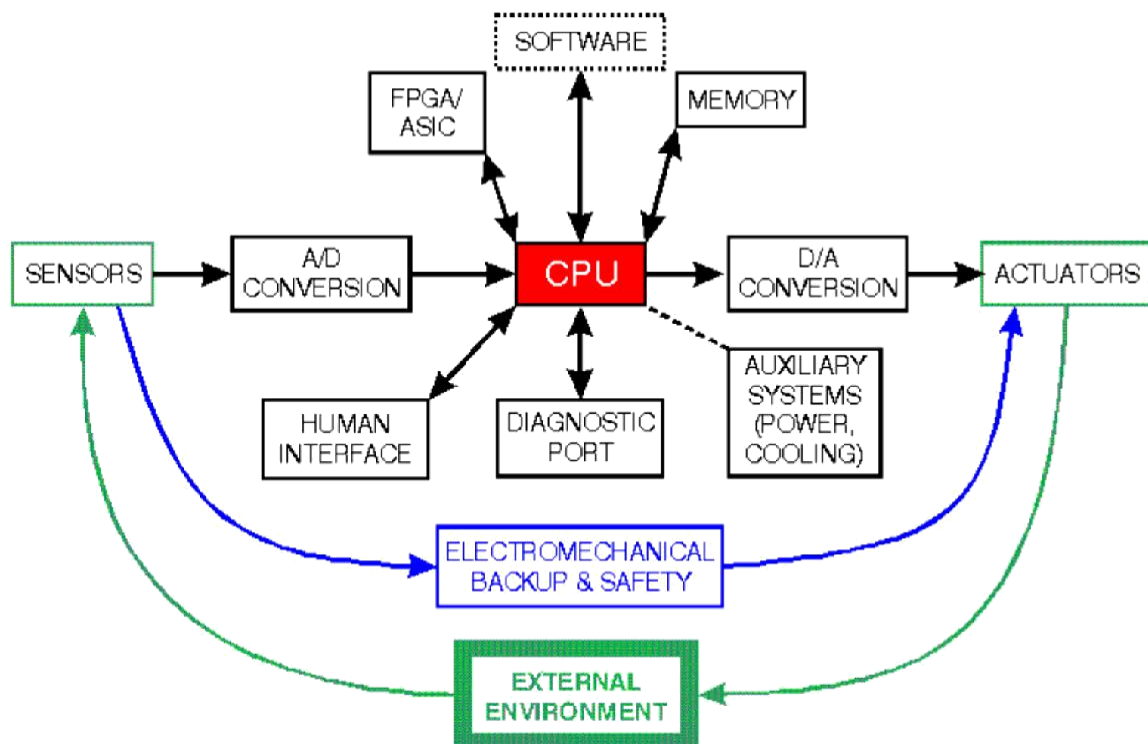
SOFTWARE

FPGA/ ASIC

MEMORY

SENSORS

A/D CONVERSION

CPU

D/A CONVERSION

ACTUATORS

HUMAN INTERFACE

DIAGNOSTIC PORT

AUXILIARY SYSTEMS (POWER, COOLING)

ELECTROMECHANICAL BACKUP & SAFETY

EXTERNAL ENVIRONMENT